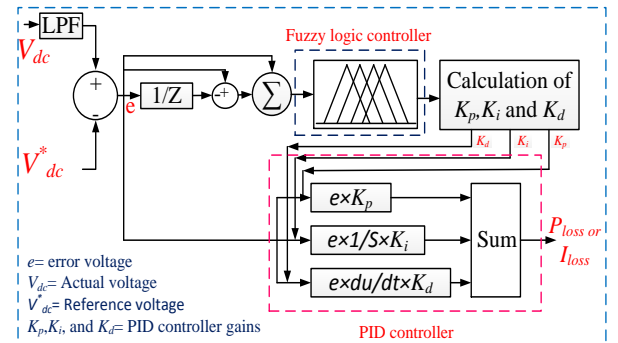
LPF

$V_{dc}$

+

e

-

$V^{*}_{dc}$

1/Z

+

-

$\sum$

Fuzzy logic controller

Calculation of $K_p$,$K_i$ and $K_d$

$K_d$ $K_i$ $K_p$

$e\times K_p$

$e\times 1/S\times K_i$

$e\times du/dt\times K_d$

Sum

$P_{loss}$ or $I_{loss}$

$e$= error voltage
$V_{dc}$= Actual voltage
$V^{*}_{dc}$= Reference voltage
$K_p$,$K_i$, and $K_d$= PID controller gains

PID controller